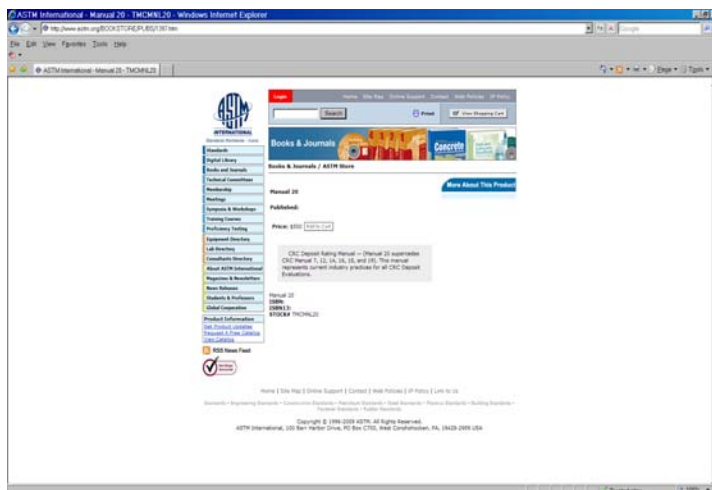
ASTM International - Manual 20 - TMCMNL20 - Windows Internet Explorer

http://www.astm.org/BOOKSTORE/PUBS/1397.htm

File Edit View Favorites Tools Help

ASTM International - Manual 20 - TMCMNL20

Page Tools

ASTM INTERNATIONAL

Login

Home Site Map Online Support Contact Web Policies IP Policy

Search

Print

View Shopping Cart

Books & Journals

Concrete

Standards
Digital Library
Books and Journals
Technical Committees
Membership
Meetings
Symposia & Workshops
Training Courses
Proficiency Testing
Equipment Directory
Lab Directory
Consultants Directory
About ASTM International
Magazines & Newsletters
News Releases
Students & Professors
Global Cooperation

Product Information
Get Product Updates
Request A Free Catalog
View Catalogs

RSS News Feed

Books & Journals / ASTM Store

More About This Product

Manual 20

Published:

Price: $350 Add to Cart

CRC Deposit Rating Manual -- (Manual 20 supersedes CRC Manual 7, 12, 14, 16, 18, and 19). This manual represents current industry practices for all CRC Deposit Evaluations.

Manual 20
ISBN:
ISBN13:
STOCK# TMCMNL20

Home | Site Map | Online Support | Contact | Web Policies | IP Policy | Link to Us

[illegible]

Copyright © 1996-2009 ASTM. All Rights Reserved.
ASTM International, 100 Barr Harbor Drive, PO Box C700, West Conshohocken, PA, 19428-2959 USA